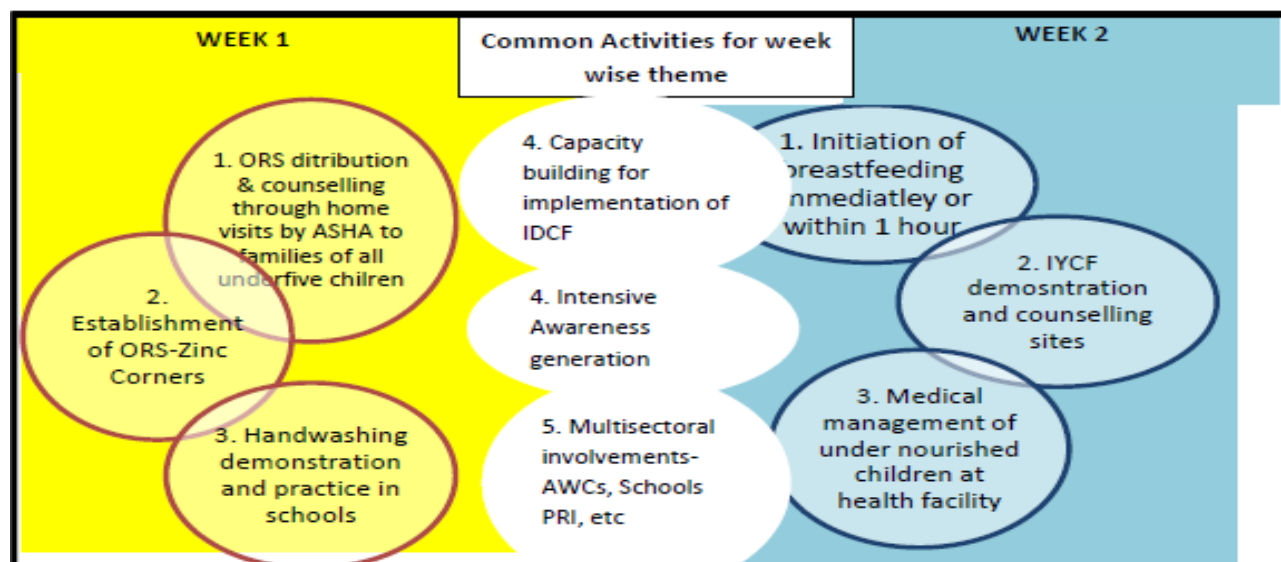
WEEK 1

Common Activities for week wise theme

WEEK 2

1. ORS ditribution & counselling through home visits by ASHA to families of all underfive chilren

2. Establishment of ORS-Zinc Corners

3. Handwashing demonstration and practice in schools

4. Capacity building for implementation of IDCF

4. Intensive Awareness generation

5. Multisectoral involvements- AWCs, Schools PRI, etc

1. Initiation of breastfeeding immediatley or within 1 hour

2. IYCF demosntration and counselling sites

3. Medical management of under nourished children at health facility